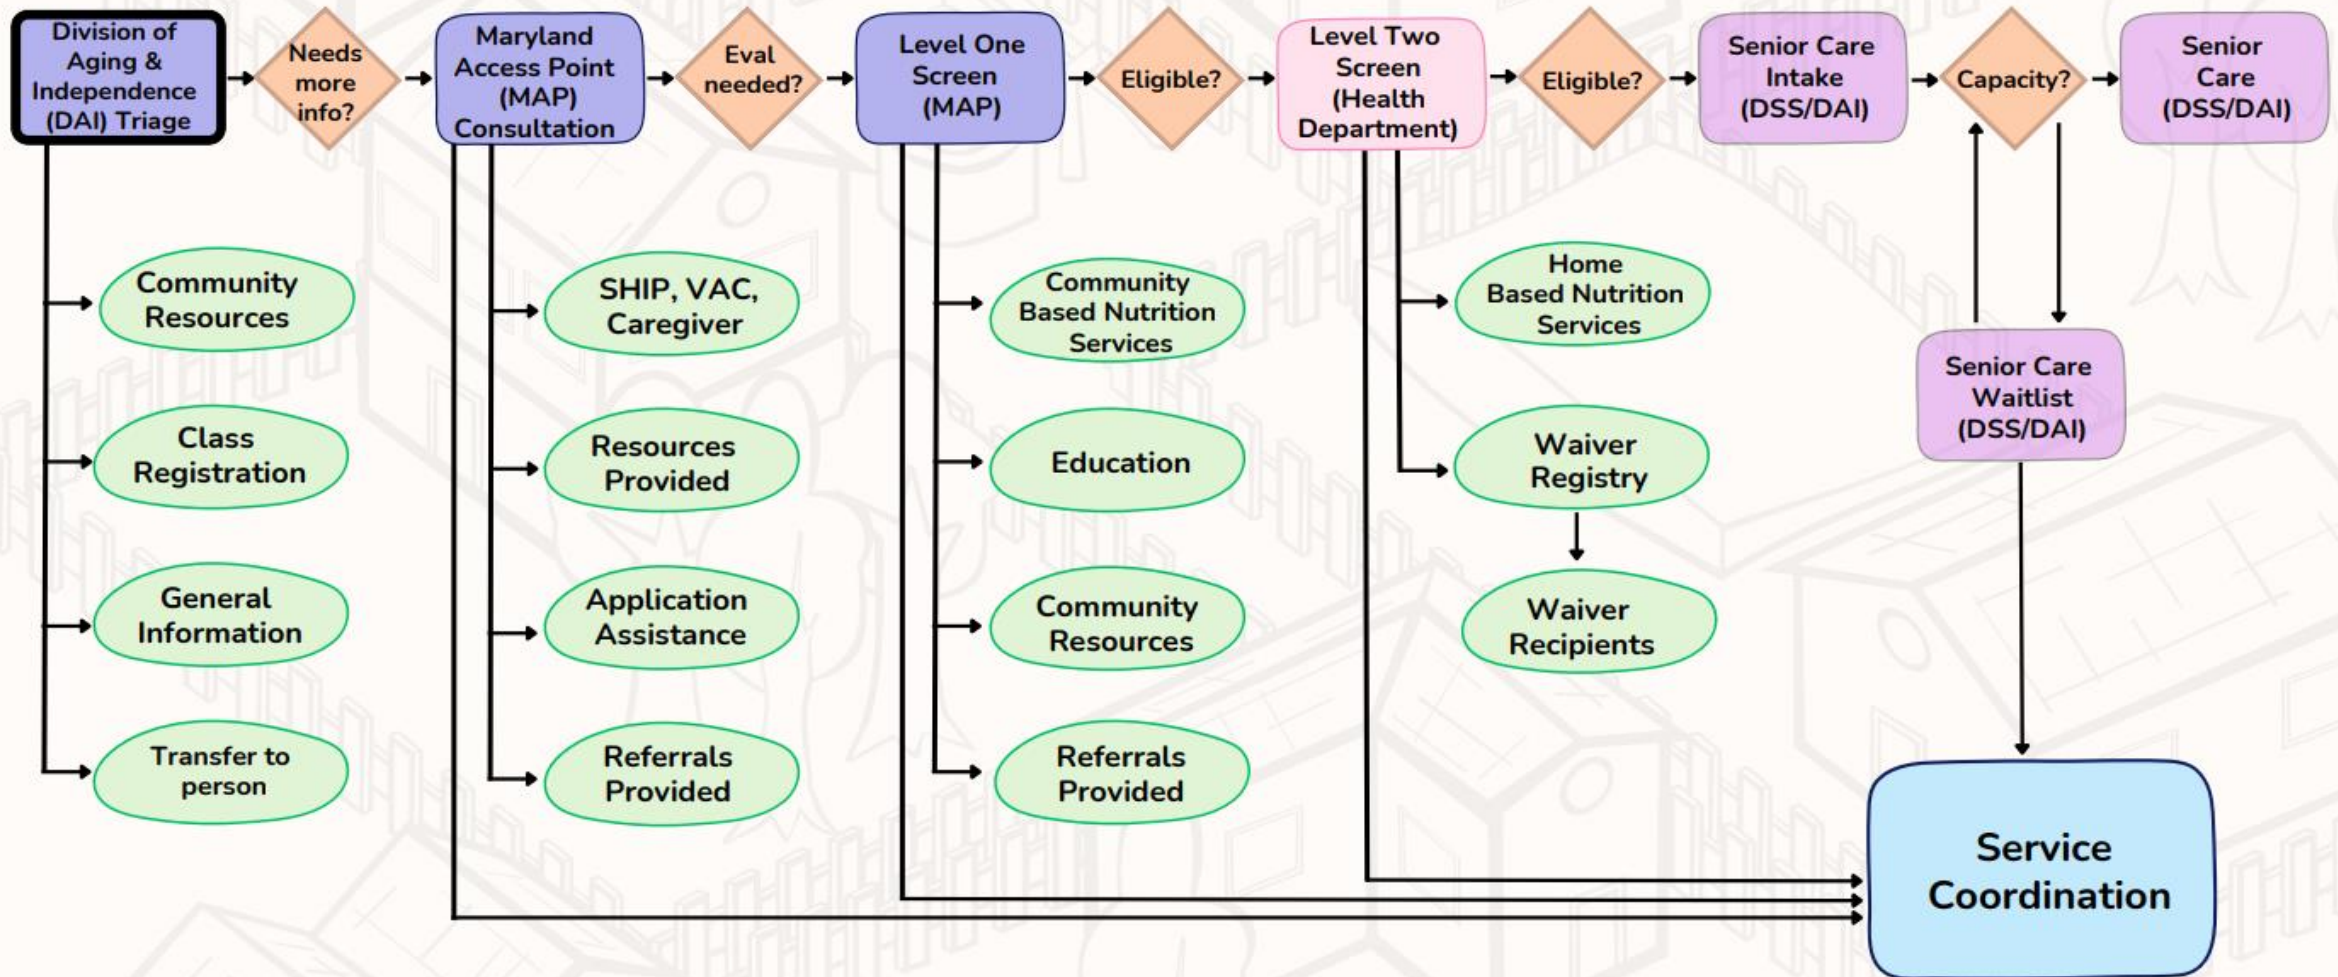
Division of Aging & Independence (DAI) Triage

Needs more info?

Maryland Access Point (MAP) Consultation

Eval needed?

Level One Screen (MAP)

Eligible?

Level Two Screen (Health Department)

Eligible?

Senior Care Intake (DSS/DAI)

Capacity?

Senior Care (DSS/DAI)

Community Resources

Class Registration

General Information

Transfer to person

SHIP, VAC, Caregiver

Resources Provided

Application Assistance

Referrals Provided

Community Based Nutrition Services

Education

Community Resources

Referrals Provided

Home Based Nutrition Services

Waiver Registry

Waiver Recipients

Senior Care Waitlist (DSS/DAI)

Service Coordination